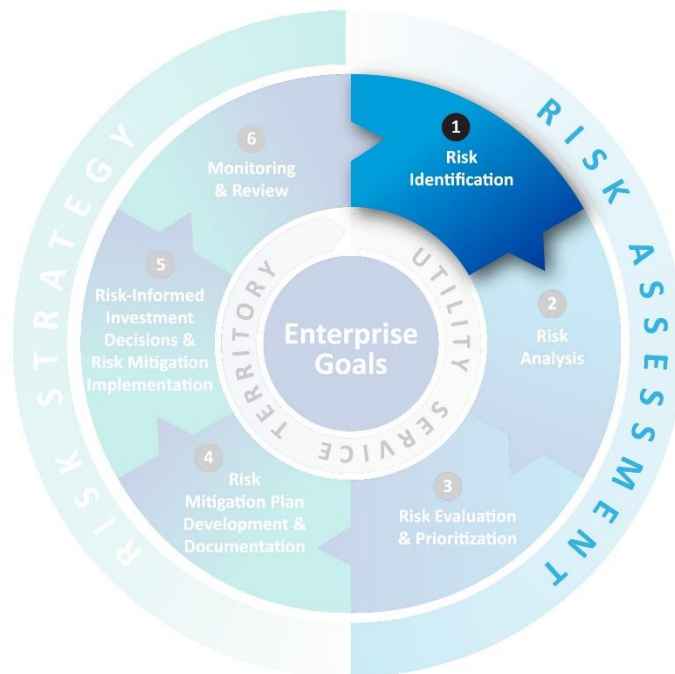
RISK STRATEGY

RISK ASSESSMENT

1
Risk Identification

2
Risk Analysis

3
Risk Evaluation & Prioritization

4
Risk Mitigation Plan Development & Documentation

5
Risk-Informed Investment Decisions & Risk Mitigation Implementation

6
Monitoring & Review

UTILITY SERVICE TERRITORY

Enterprise Goals